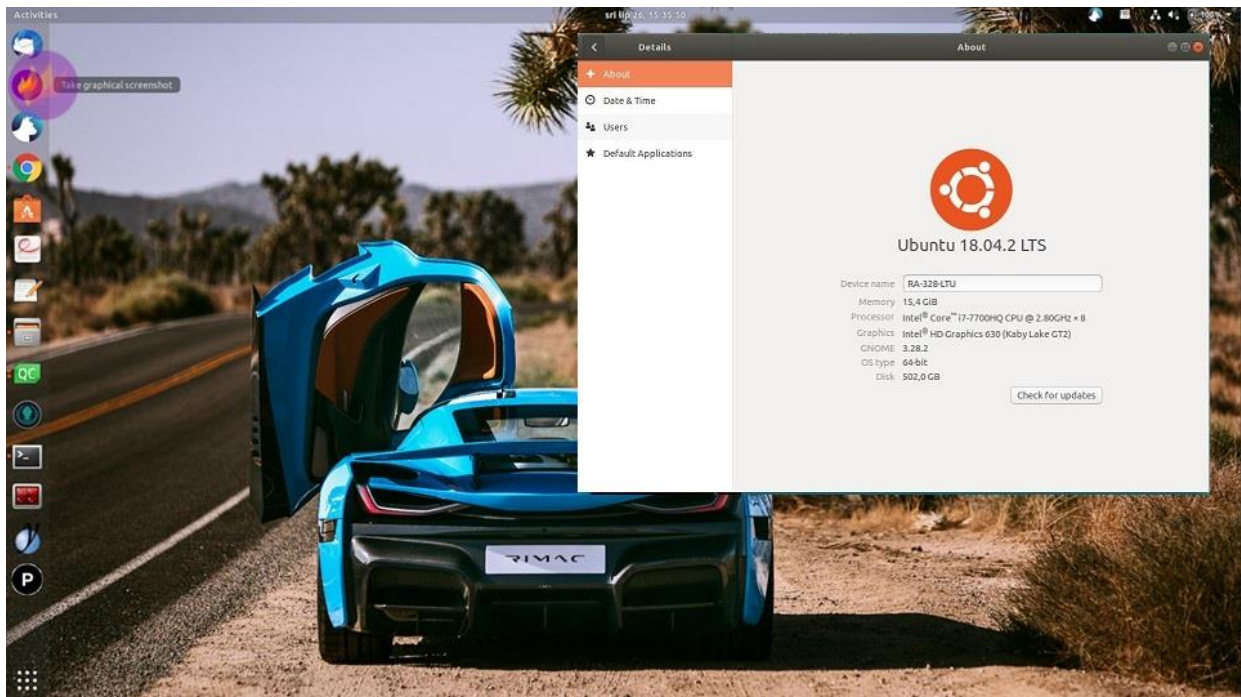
Activities

sri lip 26. 15:35:50

Take graphical screenshot

QC

P

Details

About

About

Date & Time

Users

Default Applications

Ubuntu 18.04.2 LTS

Device name RA-328-LTU

Memory 15,4 GiB

Processor Intel® Core™ i7-7700HQ CPU @ 2.80GHz × 8

Graphics Intel® HD Graphics 630 (Kaby Lake GT2)

GNOME 3.28.2

OS type 64-bit

Disk 502,0 GB

Check for updates

RIMAC